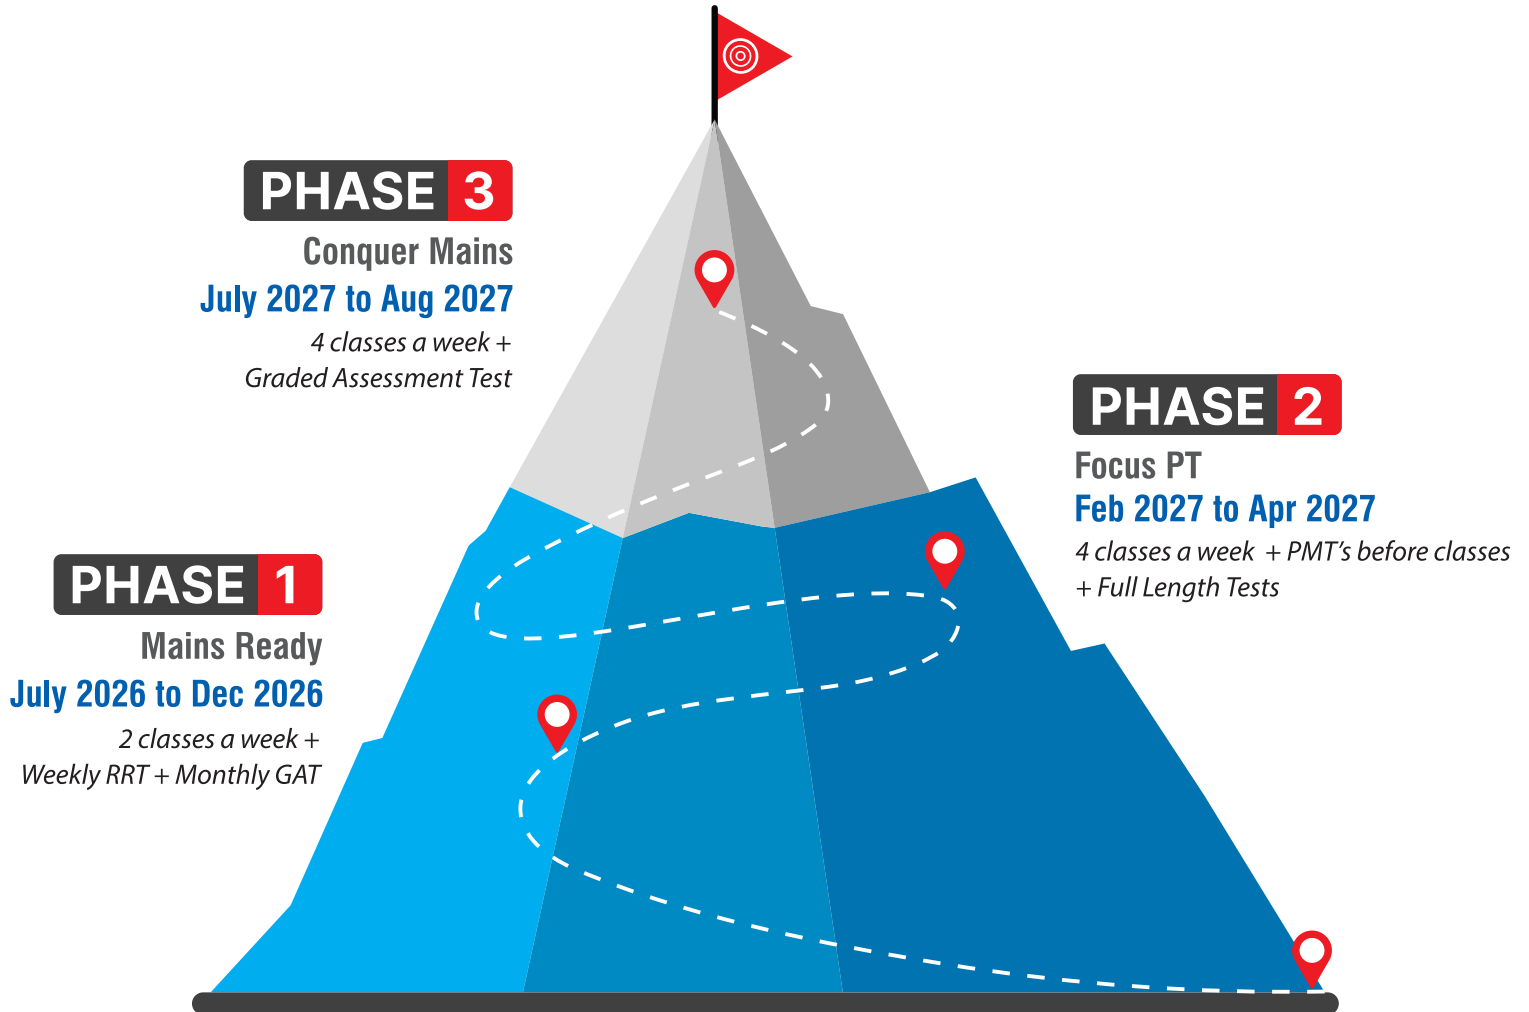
PHASE 3
Conquer Mains
July 2027 to Aug 2027
4 classes a week +
Graded Assessment Test

PHASE 2
Focus PT
Feb 2027 to Apr 2027
4 classes a week + PMT's before classes
+ Full Length Tests

PHASE 1
Mains Ready
July 2026 to Dec 2026
2 classes a week +
Weekly RRT + Monthly GAT